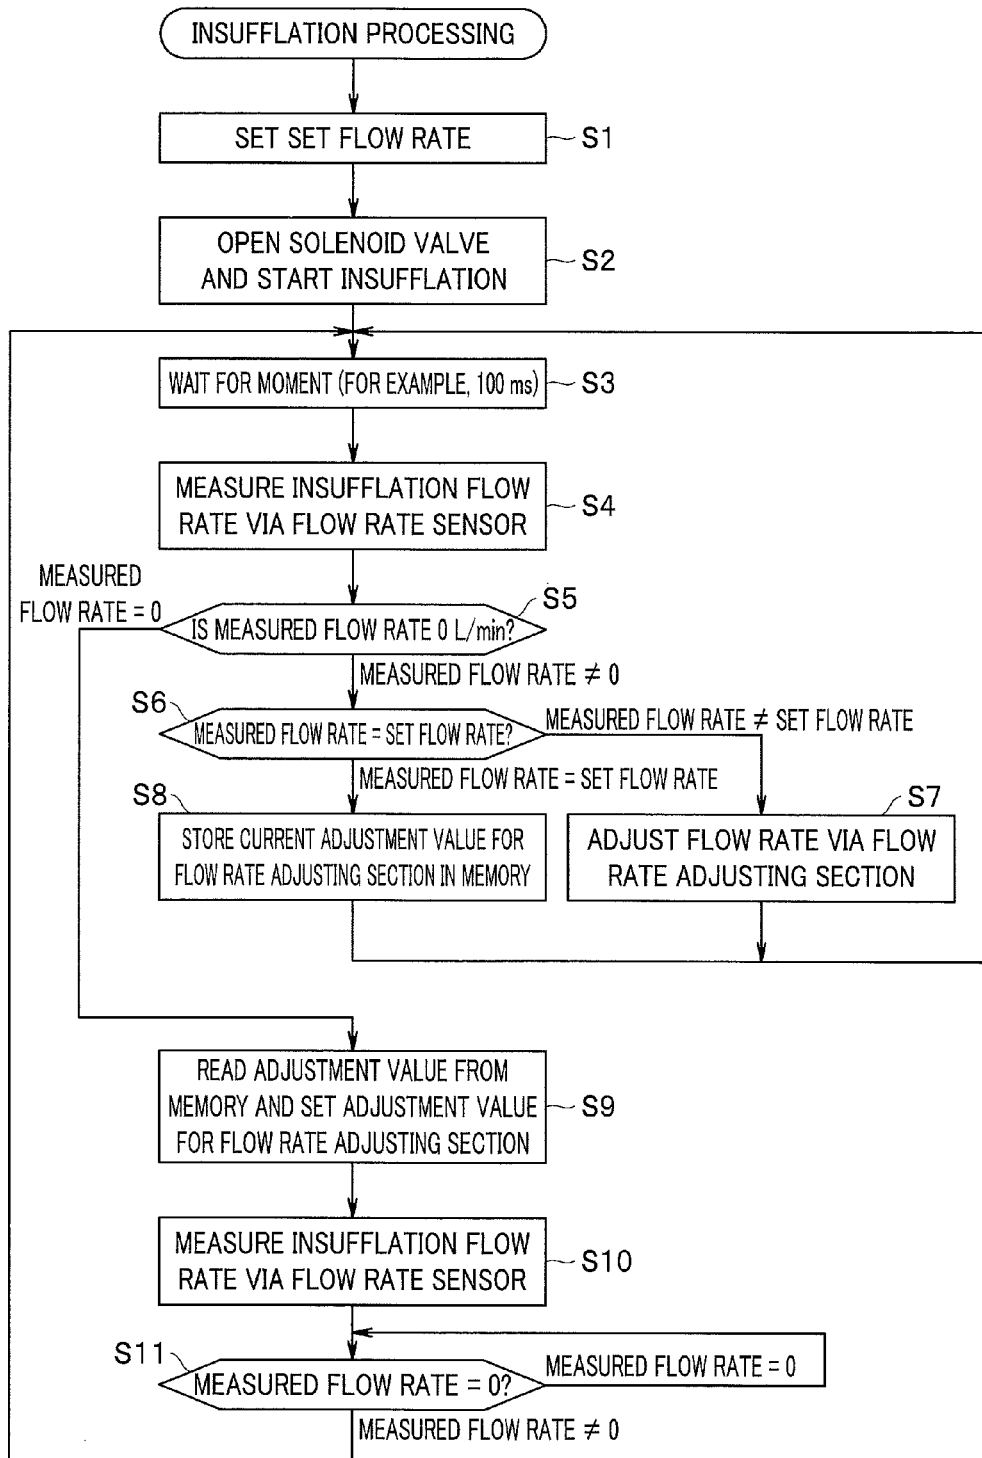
INSUFFLATION PROCESSING

SET SET FLOW RATE

S1

OPEN SOLENOID VALVE AND START INSUFFLATION

S2

WAIT FOR MOMENT (FOR EXAMPLE, 100 ms)

S3

MEASURE INSUFFLATION FLOW RATE VIA FLOW RATE SENSOR

S4

MEASURED FLOW RATE = 0

S5

IS MEASURED FLOW RATE 0 L/min?

MEASURED FLOW RATE $\neq$ 0

S6

MEASURED FLOW RATE = SET FLOW RATE?

MEASURED FLOW RATE $\neq$ SET FLOW RATE

MEASURED FLOW RATE = SET FLOW RATE

S8

STORE CURRENT ADJUSTMENT VALUE FOR FLOW RATE ADJUSTING SECTION IN MEMORY

S7

ADJUST FLOW RATE VIA FLOW RATE ADJUSTING SECTION

READ ADJUSTMENT VALUE FROM MEMORY AND SET ADJUSTMENT VALUE FOR FLOW RATE ADJUSTING SECTION

S9

MEASURE INSUFFLATION FLOW RATE VIA FLOW RATE SENSOR

S10

S11

MEASURED FLOW RATE = 0?

MEASURED FLOW RATE = 0

MEASURED FLOW RATE $\neq$ 0